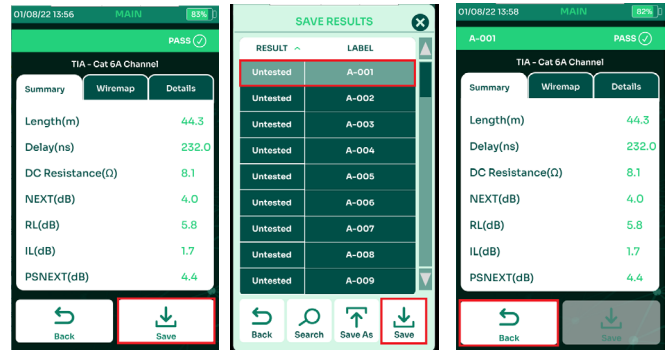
01/08/22 13:56 MAIN 83%

PASS

TIA - Cat 6A Channel

Summary | Wiremap | Details

| | |
|---|---|
| Length(m) | 44.3 |
| Delay(ns) | 232.0 |
| DC Resistance(Ω) | 8.1 |
| NEXT(dB) | 4.0 |
| RL(dB) | 5.8 |
| IL(dB) | 1.7 |
| PSNEXT(dB) | 4.4 |

Back Save

SAVE RESULTS

| RESULT | LABEL |
|---|---|
| Untested | A-001 |
| Untested | A-002 |
| Untested | A-003 |
| Untested | A-004 |
| Untested | A-005 |
| Untested | A-006 |
| Untested | A-007 |
| Untested | A-008 |
| Untested | A-009 |

Back Search Save As Save

01/08/22 13:58 MAIN 82%

A-001 PASS

TIA - Cat 6A Channel

Summary | Wiremap | Details

| | |
|---|---|
| Length(m) | 44.3 |
| Delay(ns) | 232.0 |
| DC Resistance(Ω) | 8.1 |
| NEXT(dB) | 4.0 |
| RL(dB) | 5.8 |
| IL(dB) | 1.7 |
| PSNEXT(dB) | 4.4 |

Back Save